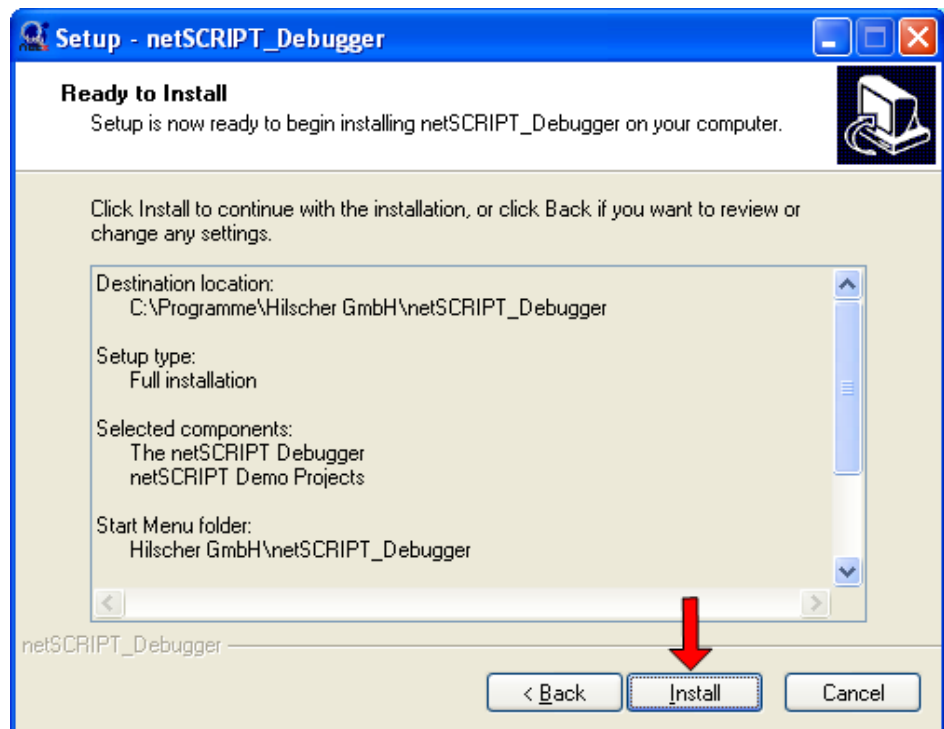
Setup - netSCRIPT_Debugger

Ready to Install
Setup is now ready to begin installing netSCRIPT_Debugger on your computer.

Click Install to continue with the installation, or click Back if you want to review or change any settings.

Destination location:
C:\Programme\Hilscher GmbH\netSCRIPT_Debugger

Setup type:
Full installation

Selected components:
The netSCRIPT Debugger
netSCRIPT Demo Projects

Start Menu folder:
Hilscher GmbH\netSCRIPT_Debugger

netSCRIPT_Debugger

< Back Install Cancel